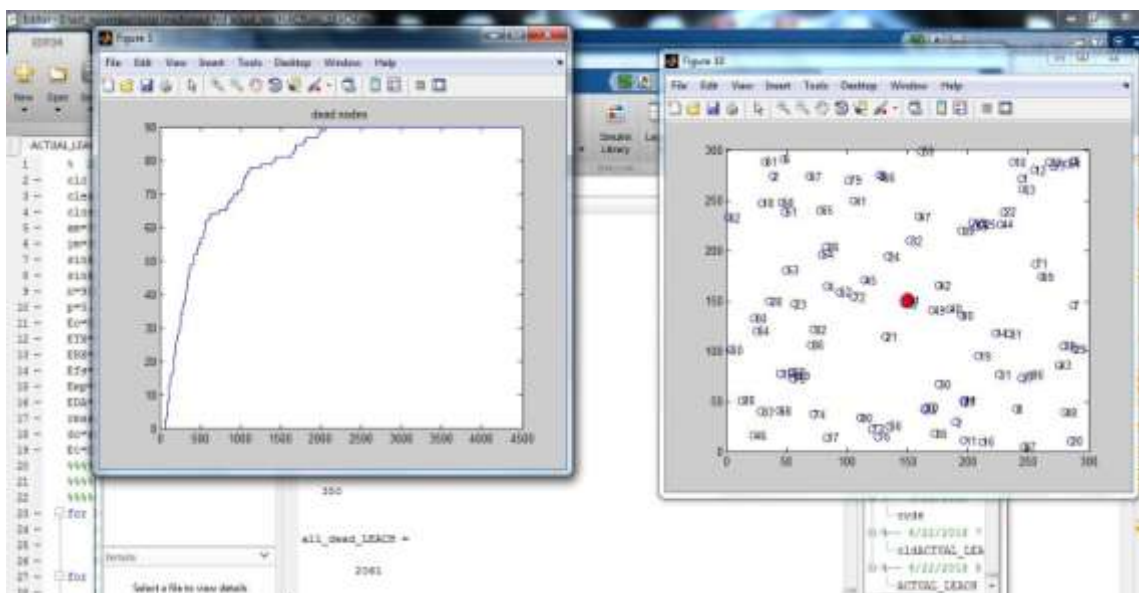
Figure 1

File Edit View Insert Tools Desktop Window Help

dead nodes

90
80
70
60
50
40
30
20
10
0

0 500 1000 1500 2000 2500 3000 3500 4000 4500

Figure 10

File Edit View Insert Tools Desktop Window Help

300
250
200
150
100
50
0

0 50 100 150 200 250 300

ACTUAL_LEA

1
2 - cld
3 - cle
4 - clo
5 - xm=
6 - ym=
7 - sin
8 - sin
9 - n=
10 - p=0.
11 - Eo=
12 - ETX
13 - ERX
14 - Efs
15 - Emp
16 - EDA
17 - rma
18 - do=
19 - Et=
20 %%%
21 %%%
22 %%%
23 - for
24 -
25 -
26 -
27 - for

New Open

Simulink Library

Details

Select a file to view details

350

all_dead_LEACH =

2061

code
6/22/2018
clcACTUAL_LEA
6/22/2018
ACTUAL_LEACH